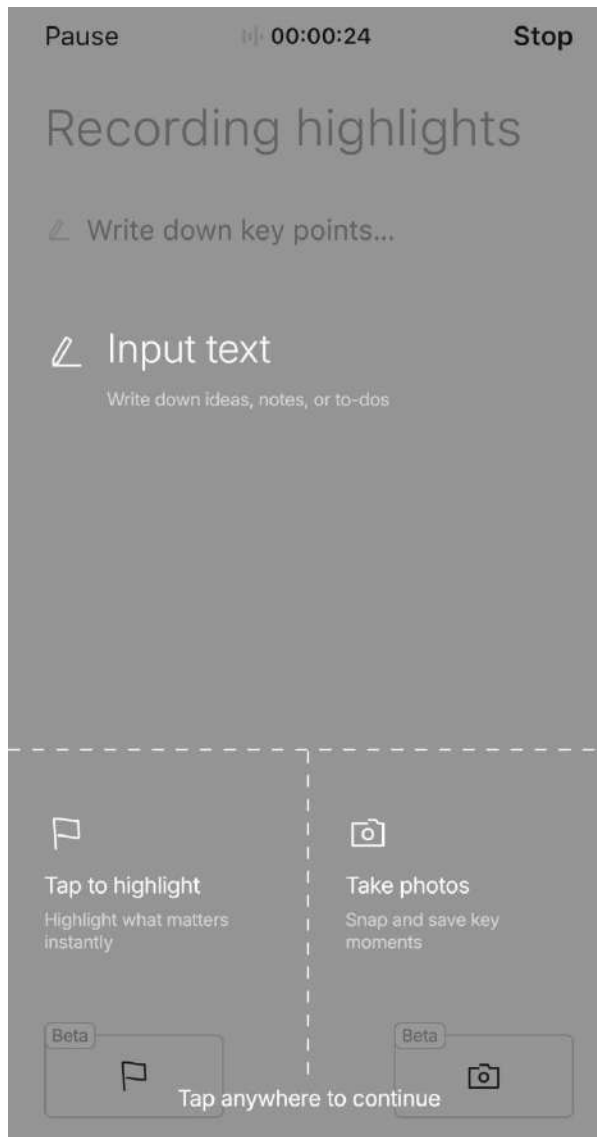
Pause 00:00:24 Stop

Recording highlights

Write down key points...

Input text

Write down ideas, notes, or to-dos

Tap to highlight

Highlight what matters instantly

Take photos

Snap and save key moments

Beta

Beta

Tap anywhere to continue